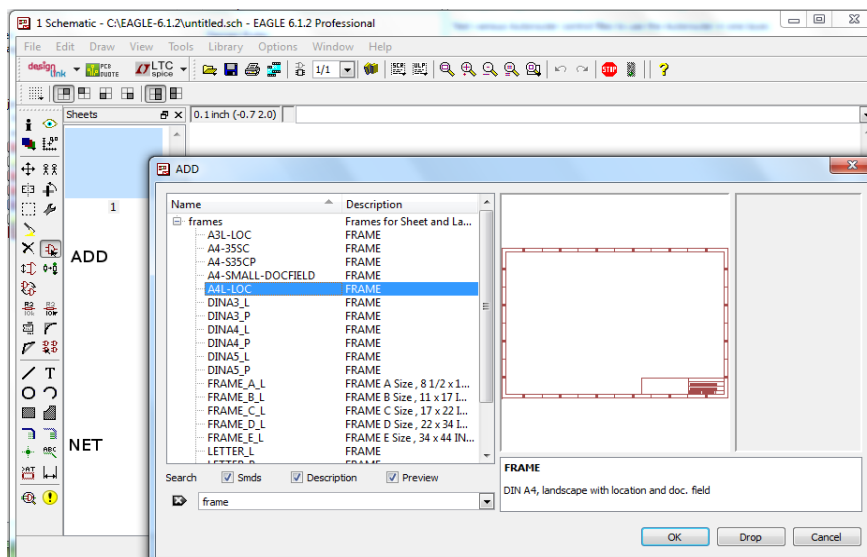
1 Schematic - C:\EAGLE-6.1.2\untitled.sch - EAGLE 6.1.2 Professional

File Edit Draw View Tools Library Options Window Help

design link PCB QUOTE LTC spice 1/1 STOP ?

Sheets

0.1 inch (-0.7 2.0)

1

ADD

NET

ADD

| Name | Description |
|---|---|
| frames | Frames for Sheet and La... |
| A3L-LOC | FRAME |
| A4-35SC | FRAME |
| A4-S35CP | FRAME |
| A4-SMALL-DOCFIELD | FRAME |
| A4L-LOC | FRAME |
| DINA3_L | FRAME |
| DINA3_P | FRAME |
| DINA4_L | FRAME |
| DINA4_P | FRAME |
| DINA5_L | FRAME |
| DINA5_P | FRAME |
| FRAME_A_L | FRAME A Size , 8 1/2 x 1... |
| FRAME_B_L | FRAME B Size , 11 x 17 I... |
| FRAME_C_L | FRAME C Size , 17 x 22 I... |
| FRAME_D_L | FRAME D Size , 22 x 34 I... |
| FRAME_E_L | FRAME E Size , 34 x 44 IN... |
| LETTER_L | FRAME |
| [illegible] | FRAME |

FRAME

DIN A4, landscape with location and doc. field

Search Smds Description Preview

frame

OK Drop Cancel